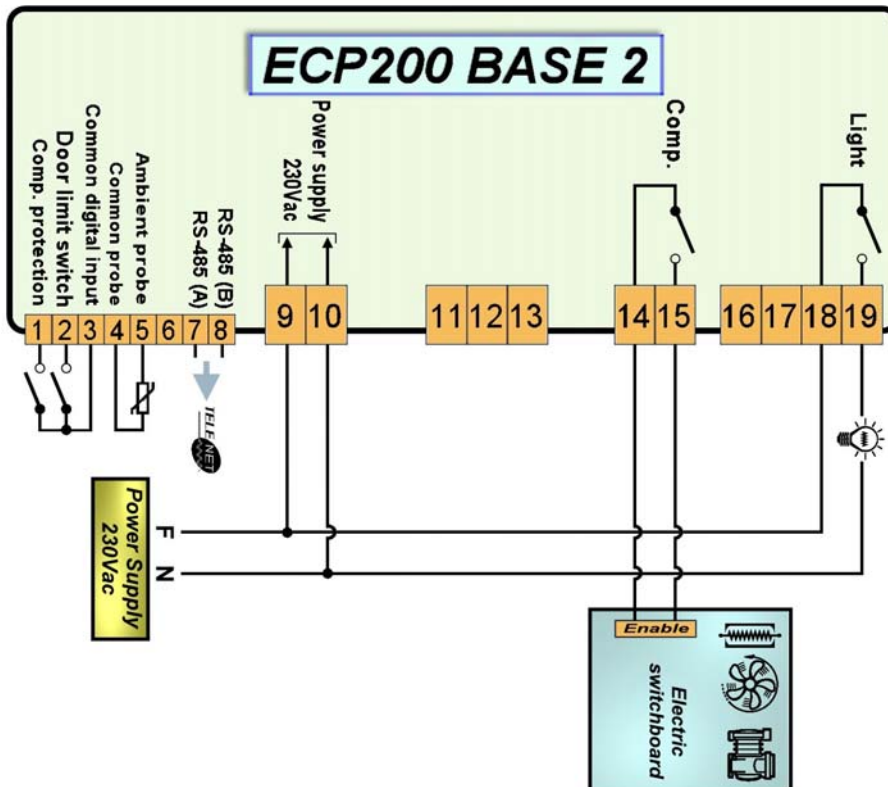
ECP200 BASE 2

Comp. protection
Door limit switch
Common digital input
Common probe
Ambient probe
RS-485 (A)
RS-485 (B)
Power supply 230Vac
Comp.
Light

1 2 3 4 5 6 7 8 9 10 11 12 13 14 15 16 17 18 19

TELENET

Power Supply 230Vac
F
N

Enable
Electric switchboard